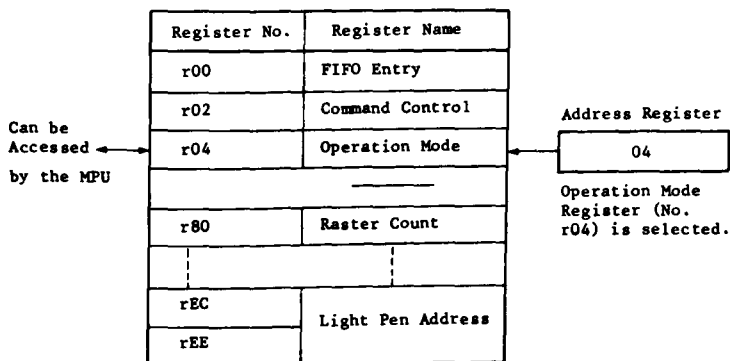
| Register No. | Register Name |
|---|---|
| r00 | FIFO Entry |
| r02 | Command Control |
| r04 | Operation Mode |
| | |
| r80 | Raster Count |
| | |
| rEC | Light Pen Address |
| rEE | |

Can be Accessed by the MPU

Address Register

04

Operation Mode Register (No. r04) is selected.